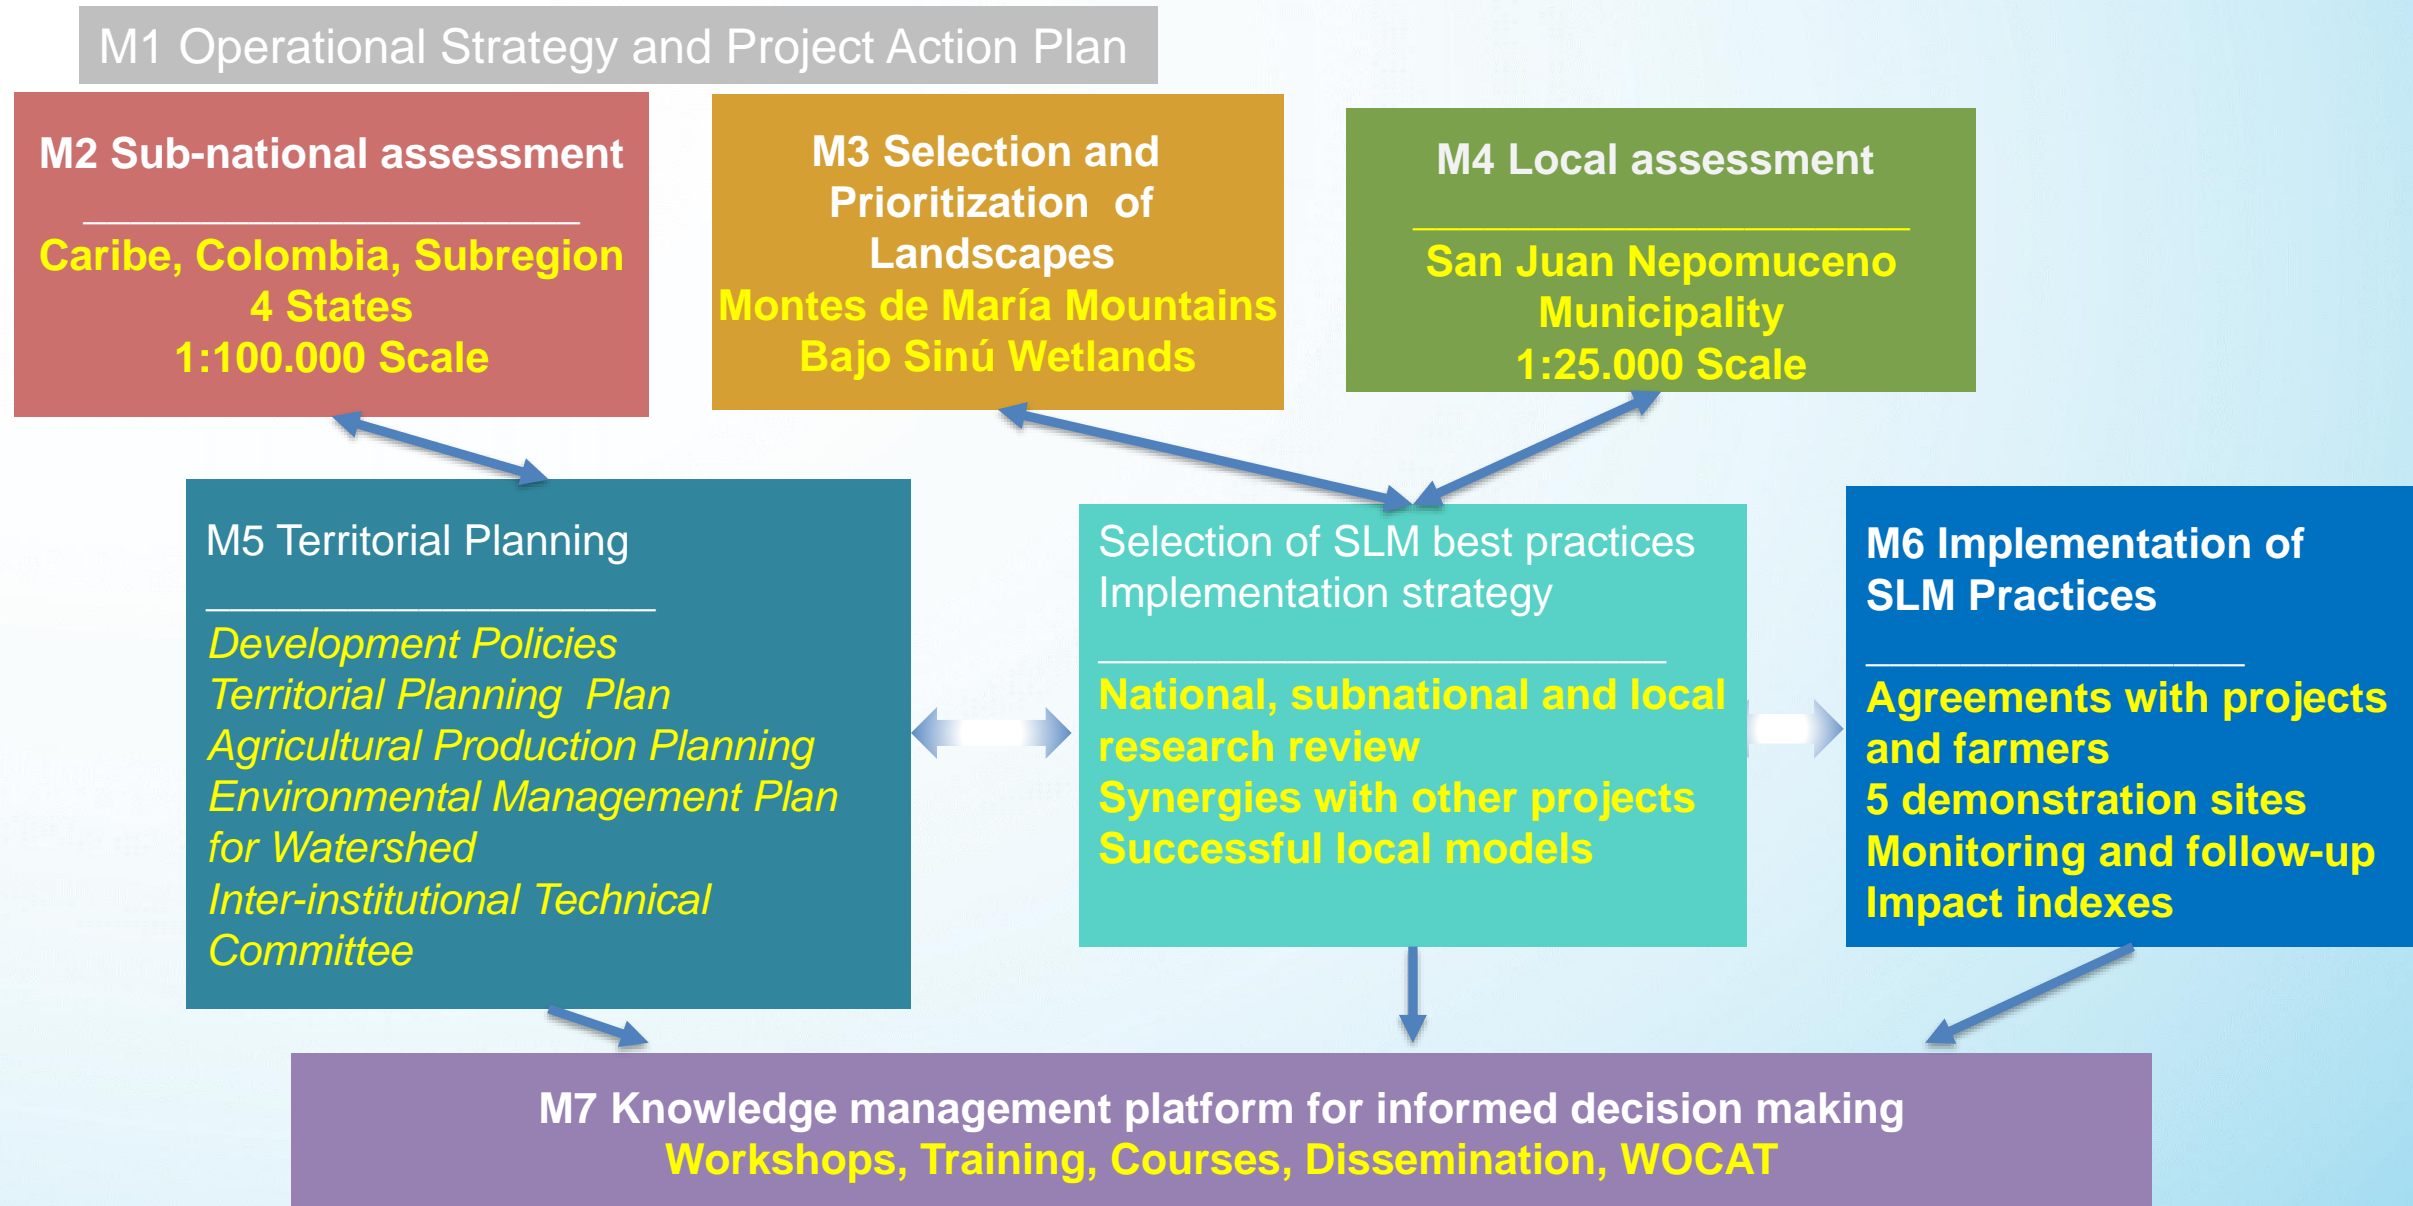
M1 Operational Strategy and Project Action Plan

M2 Sub-national assessment

Caribe, Colombia, Subregion
4 States
1:100.000 Scale

M3 Selection and Prioritization of Landscapes
Montes de María Mountains
Bajo Sinú Wetlands

M4 Local assessment

San Juan Nepomuceno Municipality
1:25.000 Scale

M5 Territorial Planning

Development Policies
Territorial Planning Plan
Agricultural Production Planning
Environmental Management Plan for Watershed
Inter-institutional Technical Committee

Selection of SLM best practices
Implementation strategy

National, subnational and local research review
Synergies with other projects
Successful local models

M6 Implementation of SLM Practices

Agreements with projects and farmers
5 demonstration sites
Monitoring and follow-up
Impact indexes

M7 Knowledge management platform for informed decision making
Workshops, Training, Courses, Dissemination, WOCAT